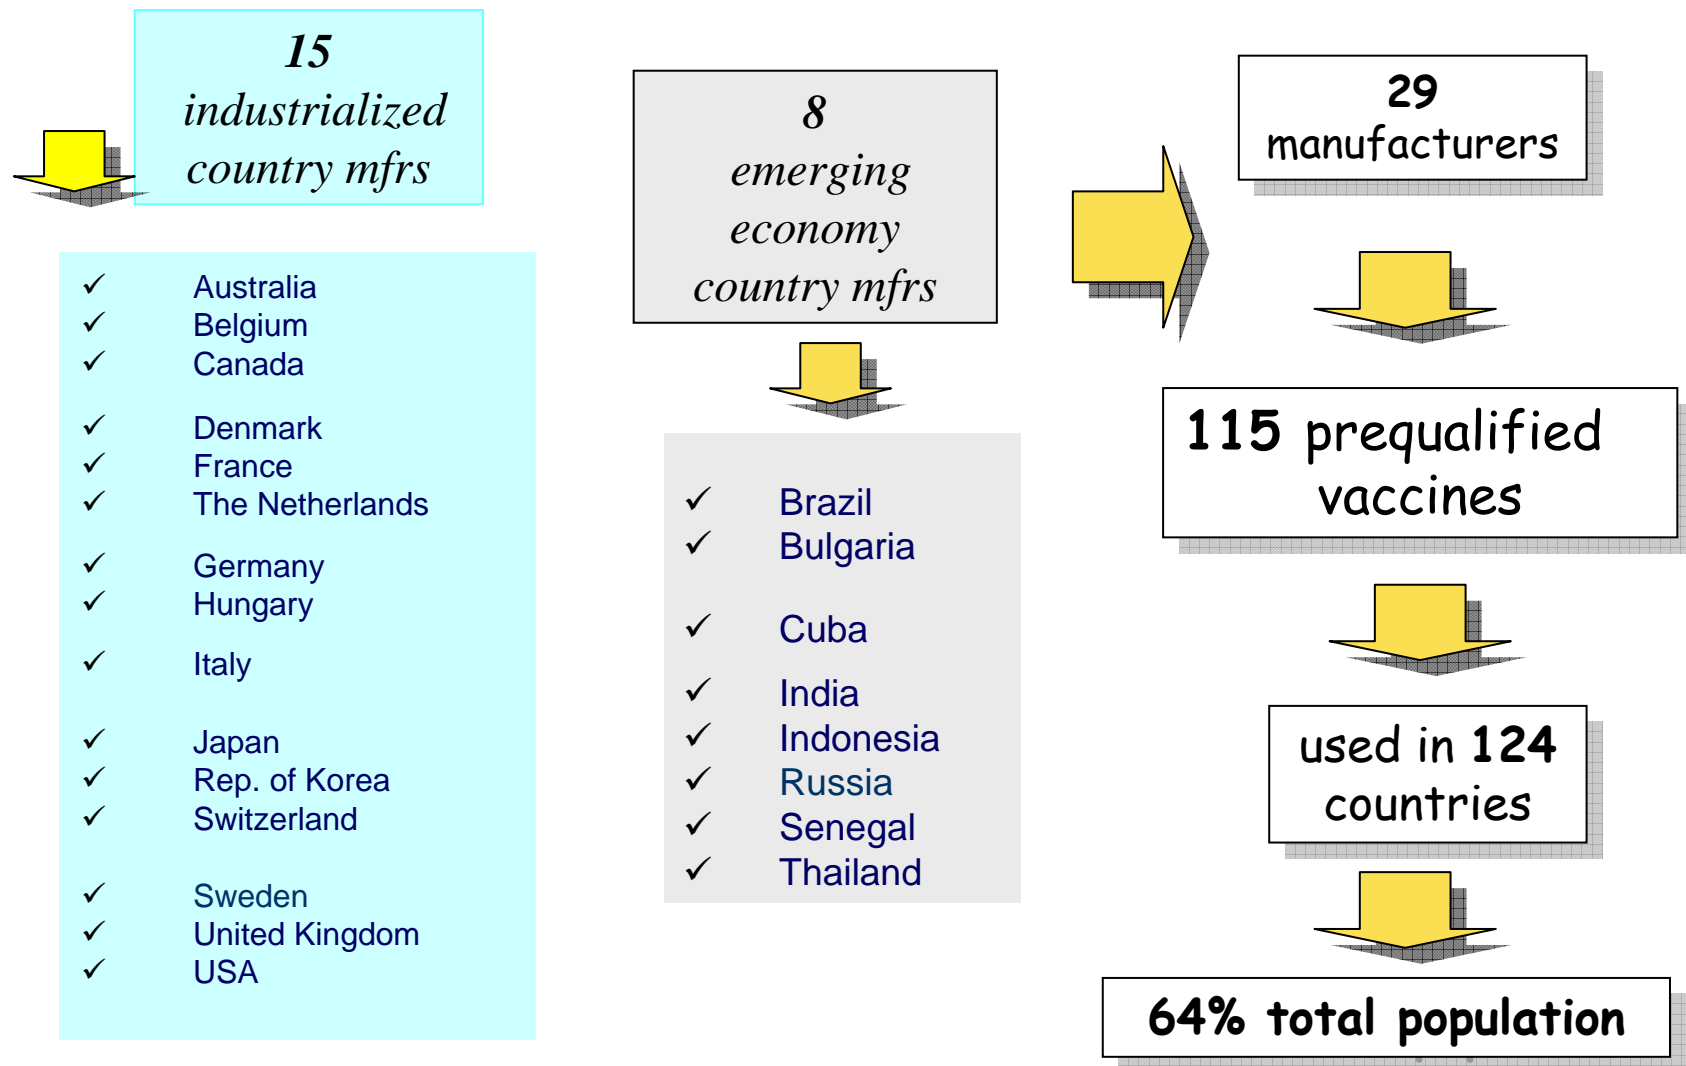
15
industrialized
country mfrs

✓ Australia
✓ Belgium
✓ Canada

✓ Denmark
✓ France
✓ The Netherlands

✓ Germany
✓ Hungary

✓ Italy

✓ Japan
✓ Rep. of Korea
✓ Switzerland

✓ Sweden
✓ United Kingdom
✓ USA

8
emerging
economy
country mfrs

✓ Brazil
✓ Bulgaria

✓ Cuba

✓ India
✓ Indonesia
✓ Russia
✓ Senegal
✓ Thailand

29
manufacturers

115 prequalified vaccines

used in 124 countries

64% total population